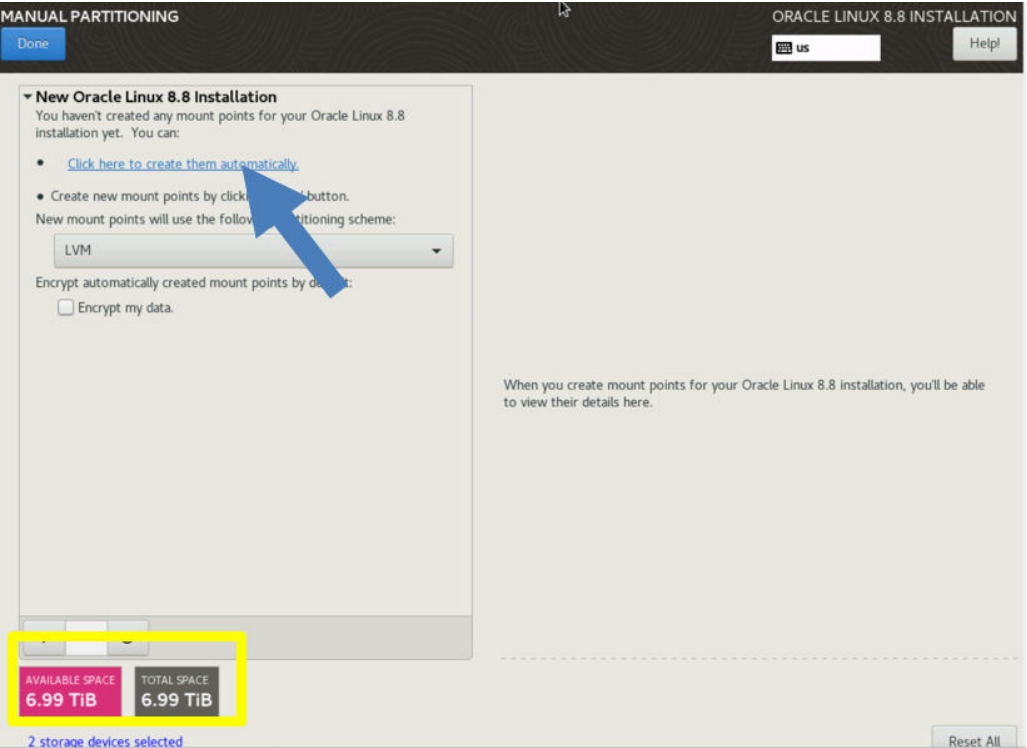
MANUAL PARTITIONING

Done

ORACLE LINUX 8.8 INSTALLATION

us

Help!

New Oracle Linux 8.8 Installation

You haven't created any mount points for your Oracle Linux 8.8 installation yet. You can:

• Click here to create them automatically.

• Create new mount points by click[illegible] button.

New mount points will use the follo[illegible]titioning scheme:

LVM

Encrypt automatically created mount points by de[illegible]:

Encrypt my data.

When you create mount points for your Oracle Linux 8.8 installation, you'll be able to view their details here.

AVAILABLE SPACE
6.99 TiB

TOTAL SPACE
6.99 TiB

2 storage devices selected

Reset All